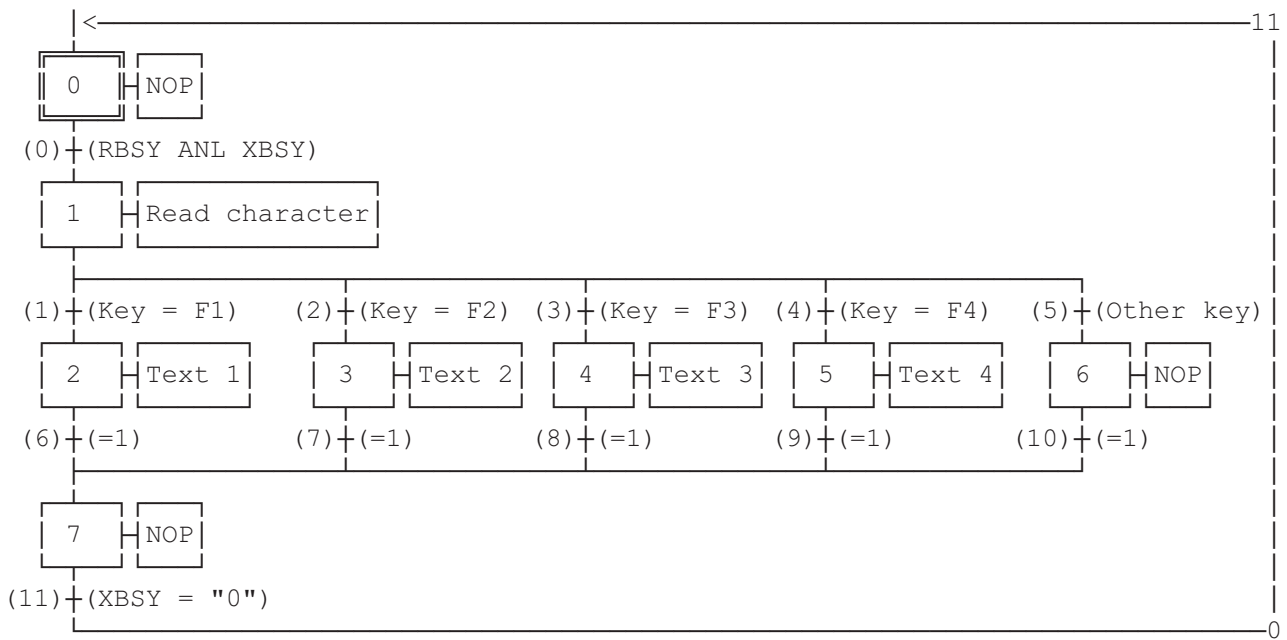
<
11
0
NOP
(0) (RBSY ANL XBSY)
1
Read character
(1) (Key = F1)
(2) (Key = F2)
(3) (Key = F3)
(4) (Key = F4)
(5) (Other key)
2
Text 1
3
Text 2
4
Text 3
5
Text 4
6
NOP
(6) (=1)
(7) (=1)
(8) (=1)
(9) (=1)
(10) (=1)
7
NOP
(11) (XBSY = "0")
0